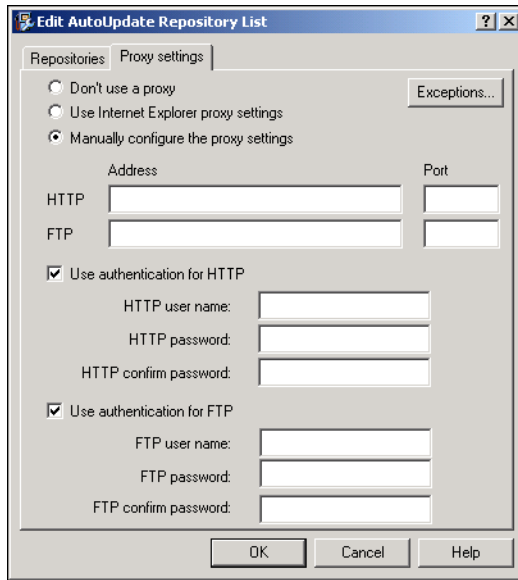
Edit AutoUpdate Repository List

?

X

Repositories

Proxy settings

Don't use a proxy

Use Internet Explorer proxy settings

Manually configure the proxy settings

Exceptions...

Address

Port

HTTP

FTP

Use authentication for HTTP

HTTP user name:

HTTP password:

HTTP confirm password:

Use authentication for FTP

FTP user name:

FTP password:

FTP confirm password:

OK

Cancel

Help